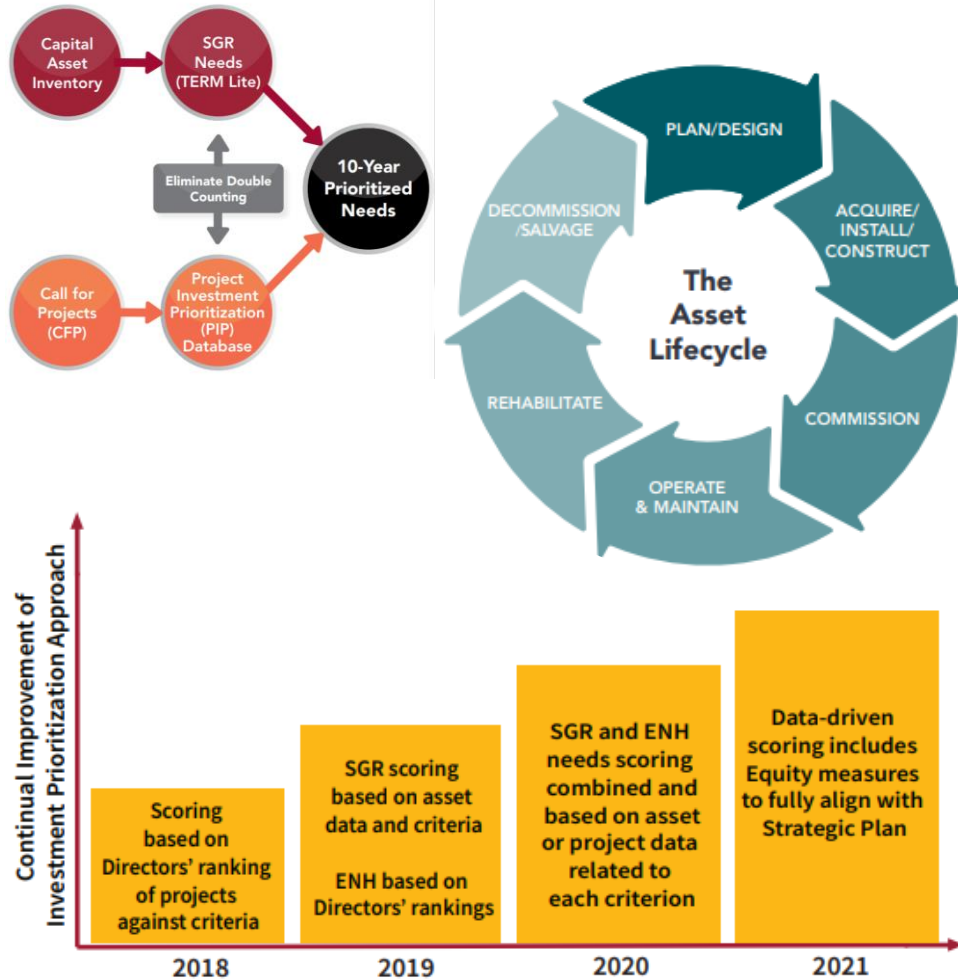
Capital Asset Inventory

SGR Needs (TERM Lite)

Eliminate Double Counting

10-Year Prioritized Needs

Call for Projects (CFP)

Project Investment Prioritization (PIP) Database

PLAN/DESIGN

ACQUIRE/ INSTALL/ CONSTRUCT

COMMISSION

OPERATE & MAINTAIN

REHABILITATE

DECOMMISSION /SALVAGE

The Asset Lifecycle

Continual Improvement of Investment Prioritization Approach

Scoring based on Directors' ranking of projects against criteria

SGR scoring based on asset data and criteria

ENH based on Directors' rankings

SGR and ENH needs scoring combined and based on asset or project data related to each criterion

Data-driven scoring includes Equity measures to fully align with Strategic Plan

2018

2019

2020

2021